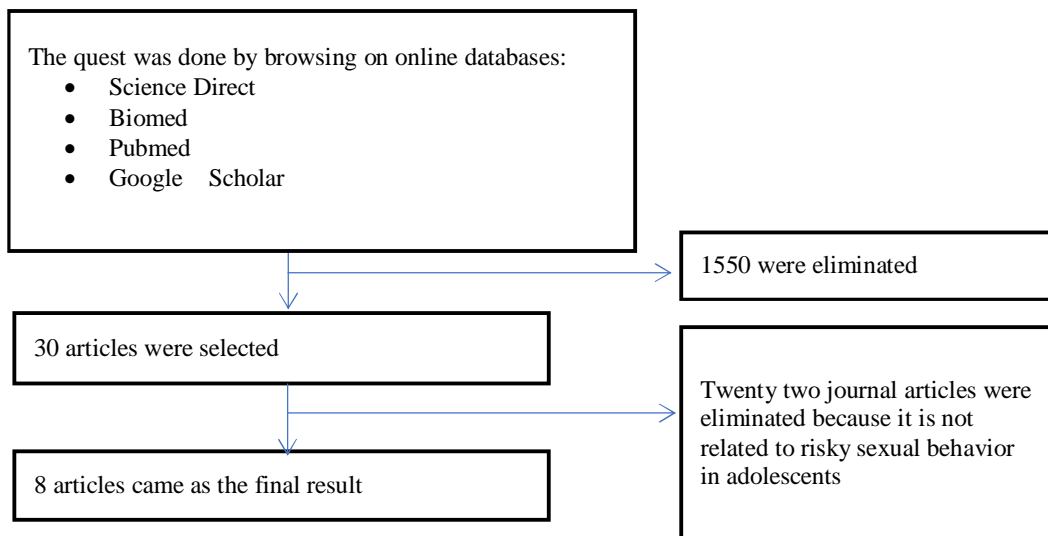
The quest was done by browsing on online databases:
- Science Direct
- Biomed
- Pubmed
- Google Scholar

1550 were eliminated

30 articles were selected

Twenty two journal articles were eliminated because it is not related to risky sexual behavior in adolescents

8 articles came as the final result